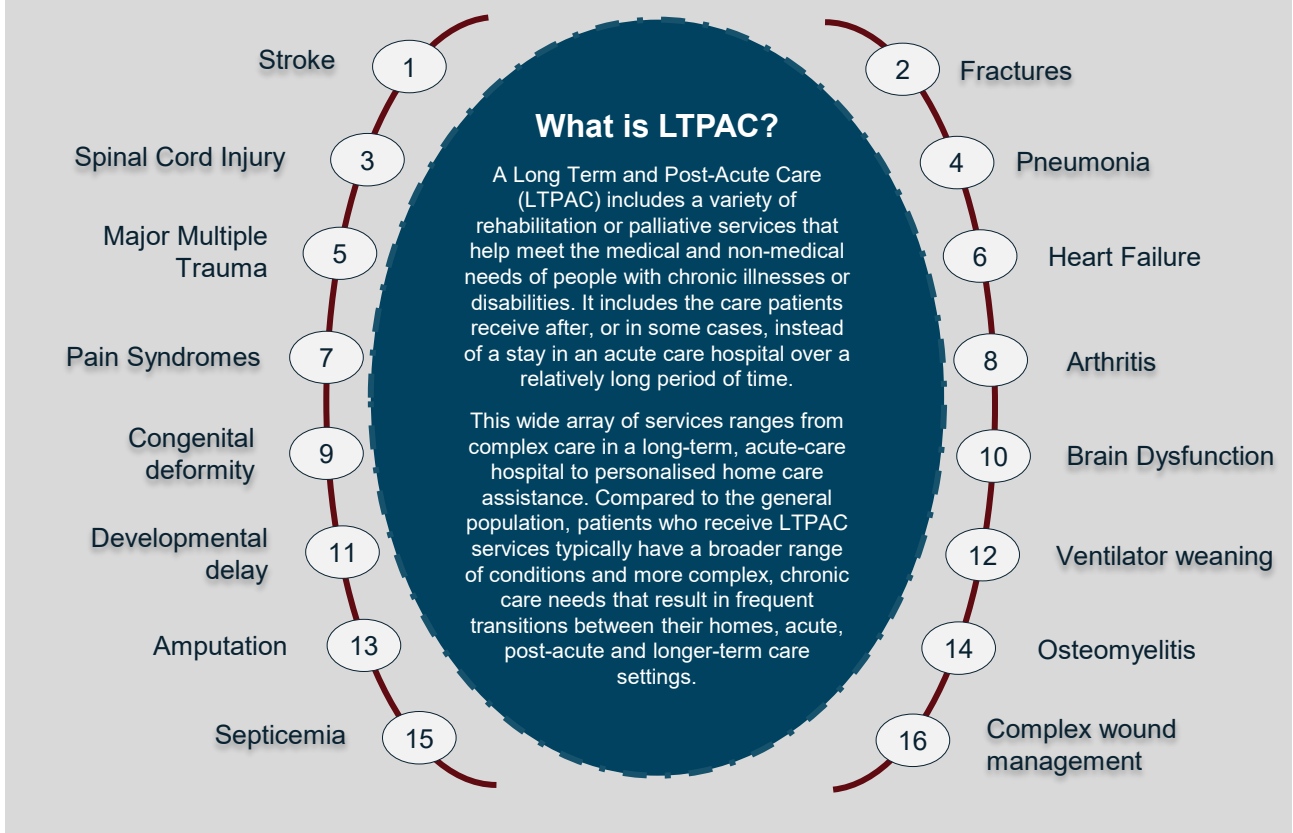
What is LTPAC?

A Long Term and Post-Acute Care (LTPAC) includes a variety of rehabilitation or palliative services that help meet the medical and non-medical needs of people with chronic illnesses or disabilities. It includes the care patients receive after, or in some cases, instead of a stay in an acute care hospital over a relatively long period of time.

This wide array of services ranges from complex care in a long-term, acute-care hospital to personalised home care assistance. Compared to the general population, patients who receive LTPAC services typically have a broader range of conditions and more complex, chronic care needs that result in frequent transitions between their homes, acute, post-acute and longer-term care settings.

Stroke 1
Spinal Cord Injury 3
Major Multiple Trauma 5
Pain Syndromes 7
Congenital deformity 9
Developmental delay 11
Amputation 13
Septicemia 15

2 Fractures
4 Pneumonia
6 Heart Failure
8 Arthritis
10 Brain Dysfunction
12 Ventilator weaning
14 Osteomyelitis
16 Complex wound management